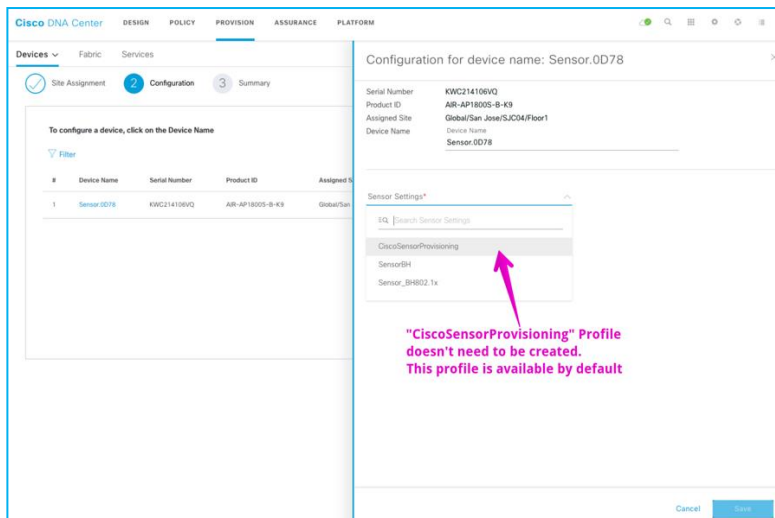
Cisco DNA Center DESIGN POLICY PROVISION ASSURANCE PLATFORM

Devices Fabric Services

Site Assignment 2 Configuration 3 Summary

To configure a device, click on the Device Name

Filter

| # | Device Name | Serial Number | Product ID | Assigned S |
|---|---|---|---|---|
| 1 | Sensor.0D78 | KWC214106VQ | AIR-AP1800S-B-K9 | Global/San |

Configuration for device name: Sensor.0D78

Serial Number KWC214106VQ
Product ID AIR-AP1800S-B-K9
Assigned Site Global/San Jose/SJC04/Floor1
Device Name Device Name Sensor.0D78

Sensor Settings*

Search Sensor Settings

CiscoSensorProvisioning
SensorBH
Sensor_BH802.1x

"CiscoSensorProvisioning" Profile doesn't need to be created. This profile is available by default

Cancel Save